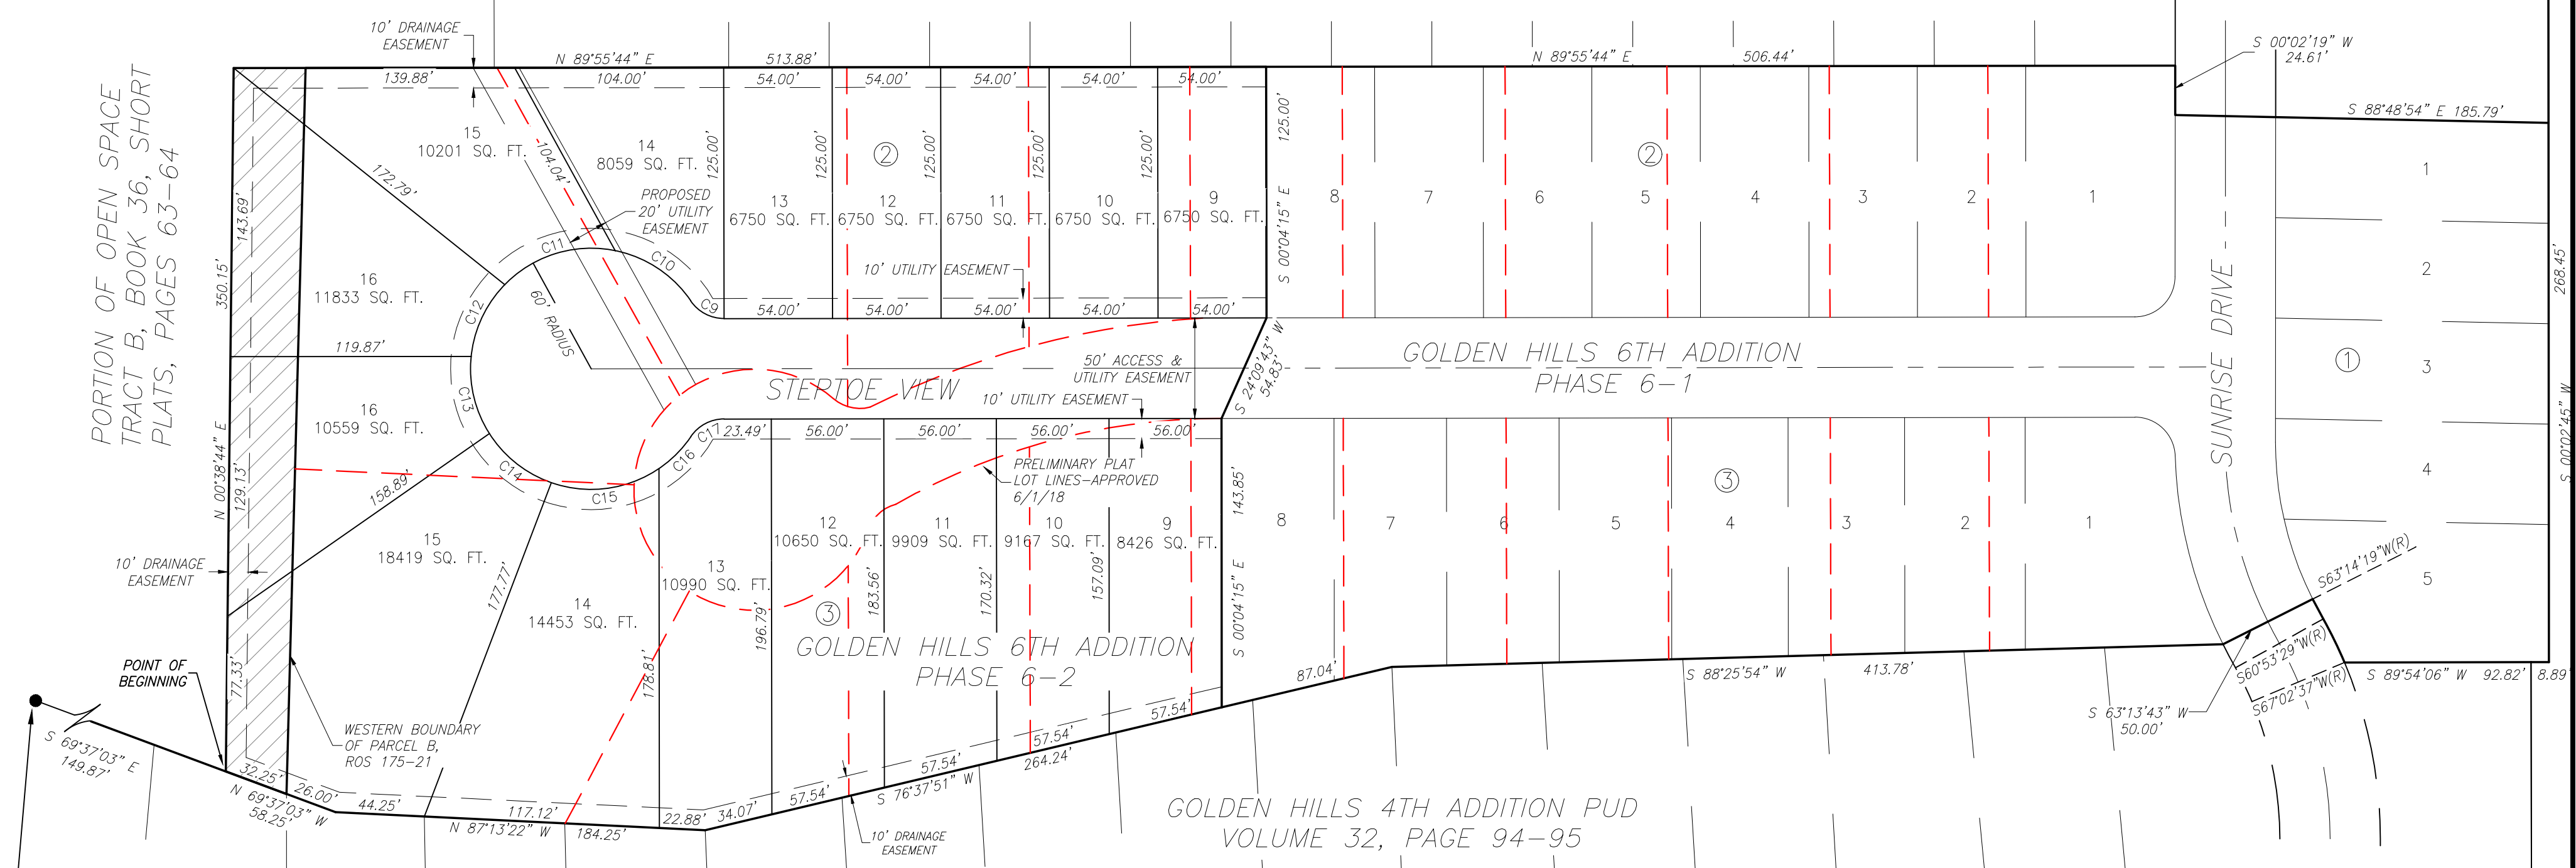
10' DRAINAGE EASEMENT

N 89°55'44" E 513.88'

139.88' 104.00' 54.00' 54.00' 54.00' 54.00' 54.00'

N 89°55'44" E 506.44'

S 00°02'19" W 24.61'

S 88°48'54" E 185.79'

PORTION OF OPEN SPACE TRACT B, BOOK 36, SHORT PLATS, PAGES 63-64

15 10201 SQ. FT.

14 8059 SQ. FT.

104.04'

125.00' 125.00' 125.00' 125.00' 125.00' 125.00'

② ②

PROPOSED 20' UTILITY EASEMENT

13 6750 SQ. FT.

12 6750 SQ. FT.

11 6750 SQ. FT.

10 6750 SQ. FT.

9 6750 SQ. FT.

8 7 6 5 4 3 2 1

1 2 3 4 5

172.79'

143.69'

350.15'

C11 C10 C9

10' UTILITY EASEMENT

16 11833 SQ. FT.

C12

60' RADIUS

54.00' 54.00' 54.00' 54.00' 54.00'

S 00°04'15" E

268.45'

119.87'

50' ACCESS & UTILITY EASEMENT

S 24°09'43" W 54.83'

GOLDEN HILLS 6TH ADDITION PHASE 6-1

SUNRISE DRIVE

①

STEPTOE VIEW

10' UTILITY EASEMENT

C13

16 10559 SQ. FT.

C17 23.49' 56.00' 56.00' 56.00' 56.00'

S 00°02'45" W

C14 C16

129.13'

N 00°38'44" E

158.89'

C15

PRELIMINARY PLAT LOT LINES-APPROVED 6/1/18

143.85'

③

15 18419 SQ. FT.

12 10650 SQ. FT.

11 9909 SQ. FT.

10 9167 SQ. FT.

9 8426 SQ. FT.

8 7 6 5 4 3 2 1

10' DRAINAGE EASEMENT

13 10990 SQ. FT.

S 00°04'15" E

S63°14'19"W(R)

177.77'

14 14453 SQ. FT.

183.56' 170.32' 157.09'

196.79'

③

GOLDEN HILLS 6TH ADDITION PHASE 6-2

178.81'

S60°53'29"W(R)

S67°02'37"W(R)

POINT OF BEGINNING

77.33'

87.04'

S 88°25'54" W 413.78'

S 89°54'06" W 92.82' 8.89

WESTERN BOUNDARY OF PARCEL B, ROS 175-21

57.54'

57.54'

S 63°13'43" W 50.00'

S 69°37'03" E 149.87'

32.25'

26.00'

57.54' 264.24'

N 69°37'03" W 58.25'

44.25'

117.12'

22.88' 34.07'

57.54'

S 76°37'51" W

N 87°13'22" W 184.25'

10' DRAINAGE EASEMENT

GOLDEN HILLS 4TH ADDITION PUD VOLUME 32, PAGE 94-95